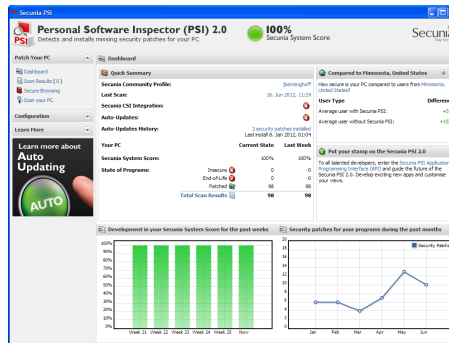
Secunia PSI

Personal Software Inspector (PSI) 2.0
Detects and installs missing security patches for your PC

100%
Secunia System Score

Secuni

Patch Your PC
Dashboard
Scan Results (0)
Secure Browsing
Scan your PC

Configuration

Learn More

Learn more about
Auto
Updating
AUTO

Dashboard

Quick Summary
Secunia Community Profile: jbenningho
Last Scan: 16. Jun 2012, 11:24
Secunia CSI Integration:
Auto-Updates:
Auto-Updates History: 3 security patches installed
Last install 8. Jan 2012, 01:04

| Your PC | Current State | Last Week |
|---|---|---|
| Secunia System Score: | 100% | 100% |
| State of Programs: Insecure | 0 | 0 |
| End-of-Life | 0 | 0 |
| Patched | 98 | 98 |
| Total Scan Results | 98 | 98 |

Compared to Minnesota, United States
How secure is your PC compared to users from Minnesota, United States?

| User Type | Differen |
|---|---|
| Average user with Secunia PSI: | +1 |
| Average user without Secunia PSI: | +5 |

Put your stamp on the Secunia PSI 2.0
To all talented developers, enter the Secunia PSI Application Programming Interface (API) and guide the future of the Secunia PSI 2.0. Develop exciting new apps and customise your views.

Development in your Secunia System Score for the past weeks
100%
90%
80%
70%
60%
50%
40%
30%
20%
10%
0%
Week 21 Week 22 Week 23 Week 24 Week 25 Nov

Security patches for your programs during the past months
Security Patch
Jan Feb Mar Apr May Jun